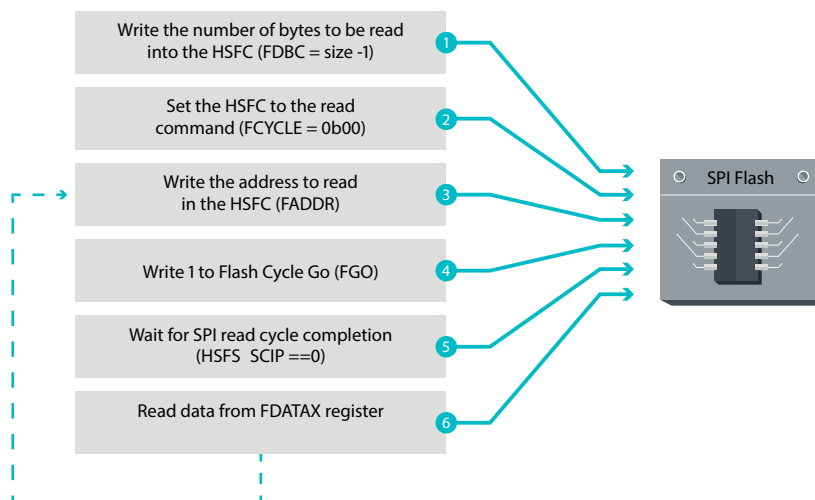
Write the number of bytes to be read into the HSFC (FDBC = size -1)

1

Set the HSFC to the read command (FCYCLE = 0b00)

2

Write the address to read in the HSFC (FADDR)

3

Write 1 to Flash Cycle Go (FGO)

4

Wait for SPI read cycle completion (HSFS SCIP ==0)

5

Read data from FDATAX register

6

SPI Flash